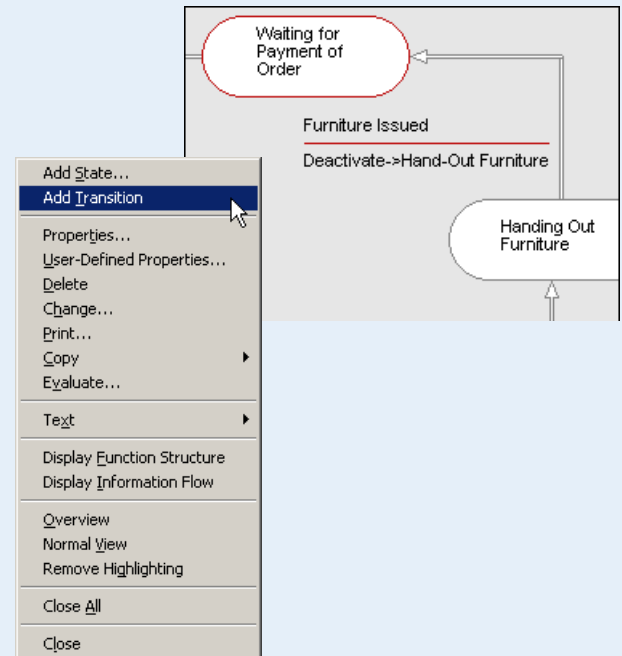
Waiting for Payment of Order

Furniture Issued

Deactivate->Hand-Out Furniture

Handing Out Furniture

Add State...
Add Transition
Properties...
User-Defined Properties...
Delete
Change...
Print...
Copy
Evaluate...
Text
Display Function Structure
Display Information Flow
Overview
Normal View
Remove Highlighting
Close All
Close